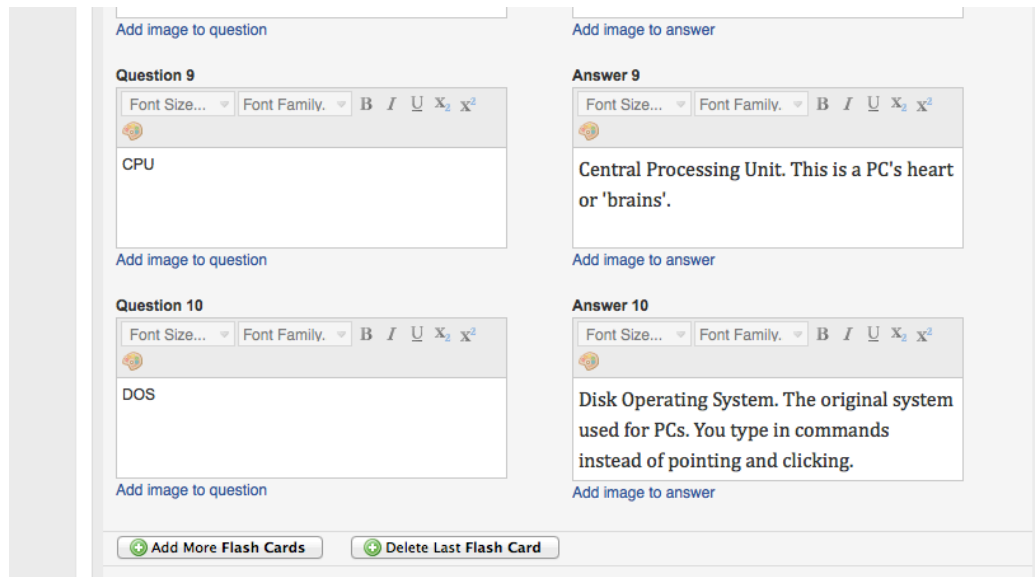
Add image to question

Add image to answer

Question 9

Font Size... Font Family. B I U $X_2$ $X^2$

CPU

Add image to question

Answer 9

Font Size... Font Family. B I U $X_2$ $X^2$

Central Processing Unit. This is a PC's heart or 'brains'.

Add image to answer

Question 10

Font Size... Font Family. B I U $X_2$ $X^2$

DOS

Add image to question

Answer 10

Font Size... Font Family. B I U $X_2$ $X^2$

Disk Operating System. The original system used for PCs. You type in commands instead of pointing and clicking.

Add image to answer

Add More Flash Cards

Delete Last Flash Card